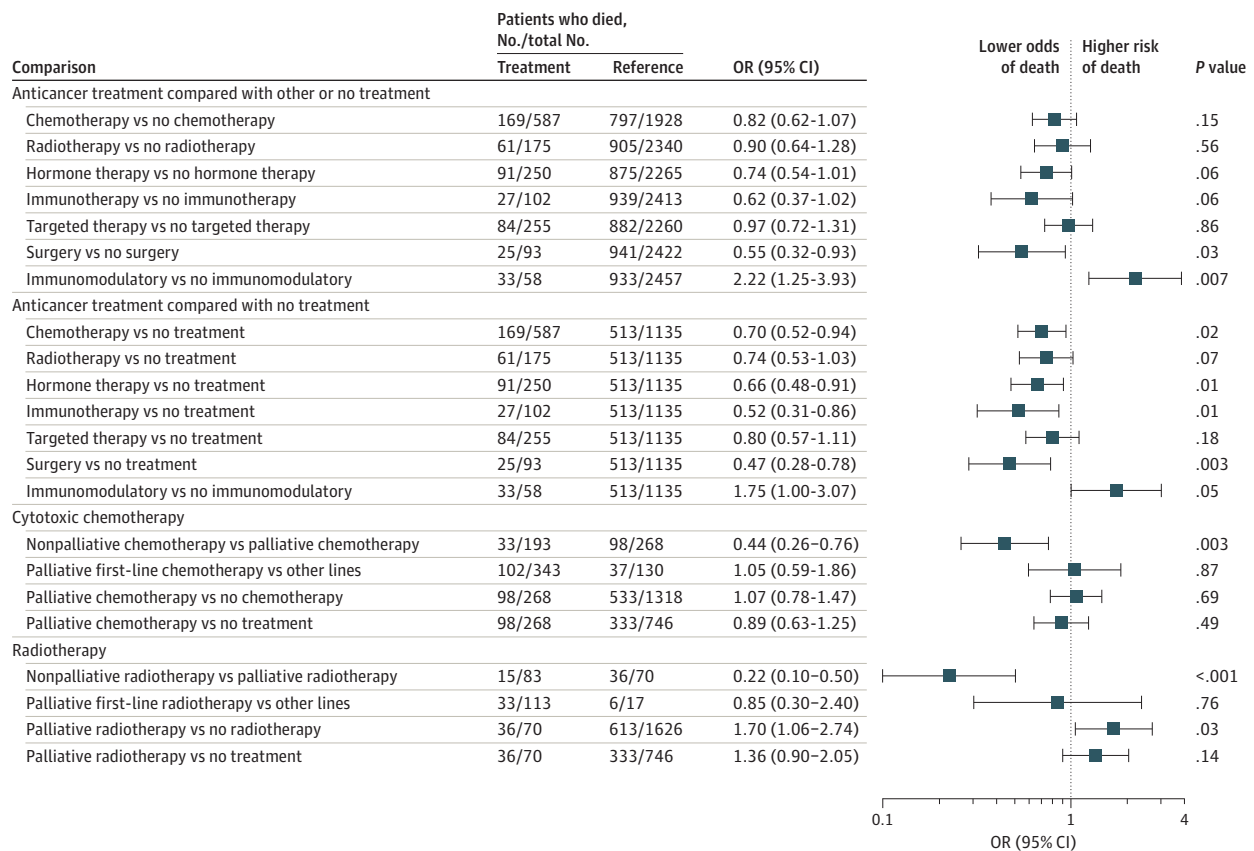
| Comparison | Patients who died, No./total No. Treatment | Reference | OR (95% CI) | P value |
|---|---|---|---|---|
| Anticancer treatment compared with other or no treatment | | | | |
| Chemotherapy vs no chemotherapy | 169/587 | 797/1928 | 0.82 (0.62-1.07) | .15 |
| Radiotherapy vs no radiotherapy | 61/175 | 905/2340 | 0.90 (0.64-1.28) | .56 |
| Hormone therapy vs no hormone therapy | 91/250 | 875/2265 | 0.74 (0.54-1.01) | .06 |
| Immunotherapy vs no immunotherapy | 27/102 | 939/2413 | 0.62 (0.37-1.02) | .06 |
| Targeted therapy vs no targeted therapy | 84/255 | 882/2260 | 0.97 (0.72-1.31) | .86 |
| Surgery vs no surgery | 25/93 | 941/2422 | 0.55 (0.32-0.93) | .03 |
| Immunomodulatory vs no immunomodulatory | 33/58 | 933/2457 | 2.22 (1.25-3.93) | .007 |
| Anticancer treatment compared with no treatment | | | | |
| Chemotherapy vs no treatment | 169/587 | 513/1135 | 0.70 (0.52-0.94) | .02 |
| Radiotherapy vs no treatment | 61/175 | 513/1135 | 0.74 (0.53-1.03) | .07 |
| Hormone therapy vs no treatment | 91/250 | 513/1135 | 0.66 (0.48-0.91) | .01 |
| Immunotherapy vs no treatment | 27/102 | 513/1135 | 0.52 (0.31-0.86) | .01 |
| Targeted therapy vs no treatment | 84/255 | 513/1135 | 0.80 (0.57-1.11) | .18 |
| Surgery vs no treatment | 25/93 | 513/1135 | 0.47 (0.28-0.78) | .003 |
| Immunomodulatory vs no immunomodulatory | 33/58 | 513/1135 | 1.75 (1.00-3.07) | .05 |
| Cytotoxic chemotherapy | | | | |
| Nonpalliative chemotherapy vs palliative chemotherapy | 33/193 | 98/268 | 0.44 (0.26−0.76) | .003 |
| Palliative first-line chemotherapy vs other lines | 102/343 | 37/130 | 1.05 (0.59-1.86) | .87 |
| Palliative chemotherapy vs no chemotherapy | 98/268 | 533/1318 | 1.07 (0.78-1.47) | .69 |
| Palliative chemotherapy vs no treatment | 98/268 | 333/746 | 0.89 (0.63-1.25) | .49 |
| Radiotherapy | | | | |
| Nonpalliative radiotherapy vs palliative radiotherapy | 15/83 | 36/70 | 0.22 (0.10−0.50) | <.001 |
| Palliative first-line radiotherapy vs other lines | 33/113 | 6/17 | 0.85 (0.30−2.40) | .76 |
| Palliative radiotherapy vs no radiotherapy | 36/70 | 613/1626 | 1.70 (1.06−2.74) | .03 |
| Palliative radiotherapy vs no treatment | 36/70 | 333/746 | 1.36 (0.90−2.05) | .14 |

Lower odds of death
Higher risk of death

0.1
1
4
OR (95% CI)